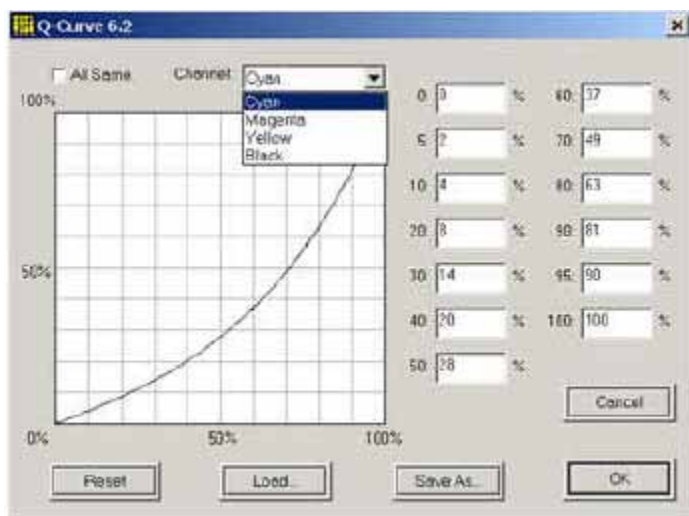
Q-Curve 6.2

All Same Channel Cyan

Cyan
Magenta
Yellow
Black

100%

50%

0% 50% 100%

| | | | | | |
|---|---|---|---|---|---|
| 0 | 0 | % | 60 | 37 | % |
| 5 | 2 | % | 70 | 49 | % |
| 10 | 4 | % | 80 | 63 | % |
| 20 | 8 | % | 90 | 81 | % |
| 30 | 14 | % | 95 | 90 | % |
| 40 | 20 | % | 100 | 100 | % |
| 50 | 28 | % | | | |

Cancel

Reset Load... Save As... OK